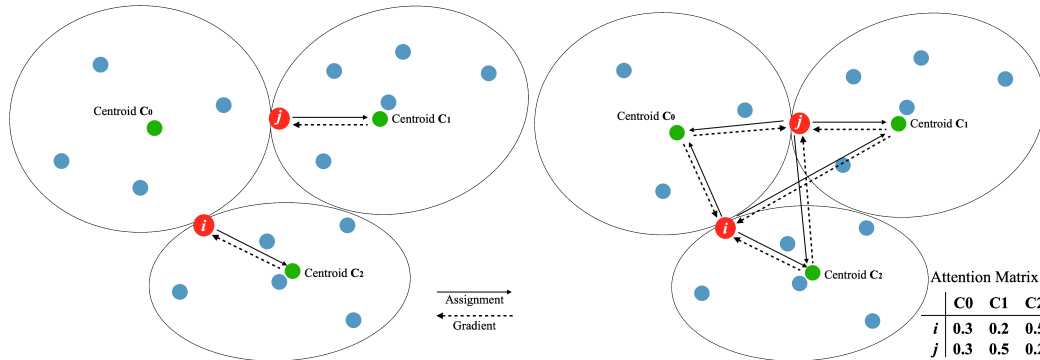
Centroid $\mathbf{C_0}$

$j$

Centroid $\mathbf{C_1}$

$i$

Centroid $\mathbf{C_2}$

Assignment

Gradient

Centroid $\mathbf{C_0}$

$j$

Centroid $\mathbf{C_1}$

$i$

Centroid $\mathbf{C_2}$

Attention Matrix

| | C0 | C1 | C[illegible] |
|---|---|---|---|
| $i$ | 0.3 | 0.2 | 0.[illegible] |
| $j$ | 0.3 | 0.5 | 0.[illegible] |